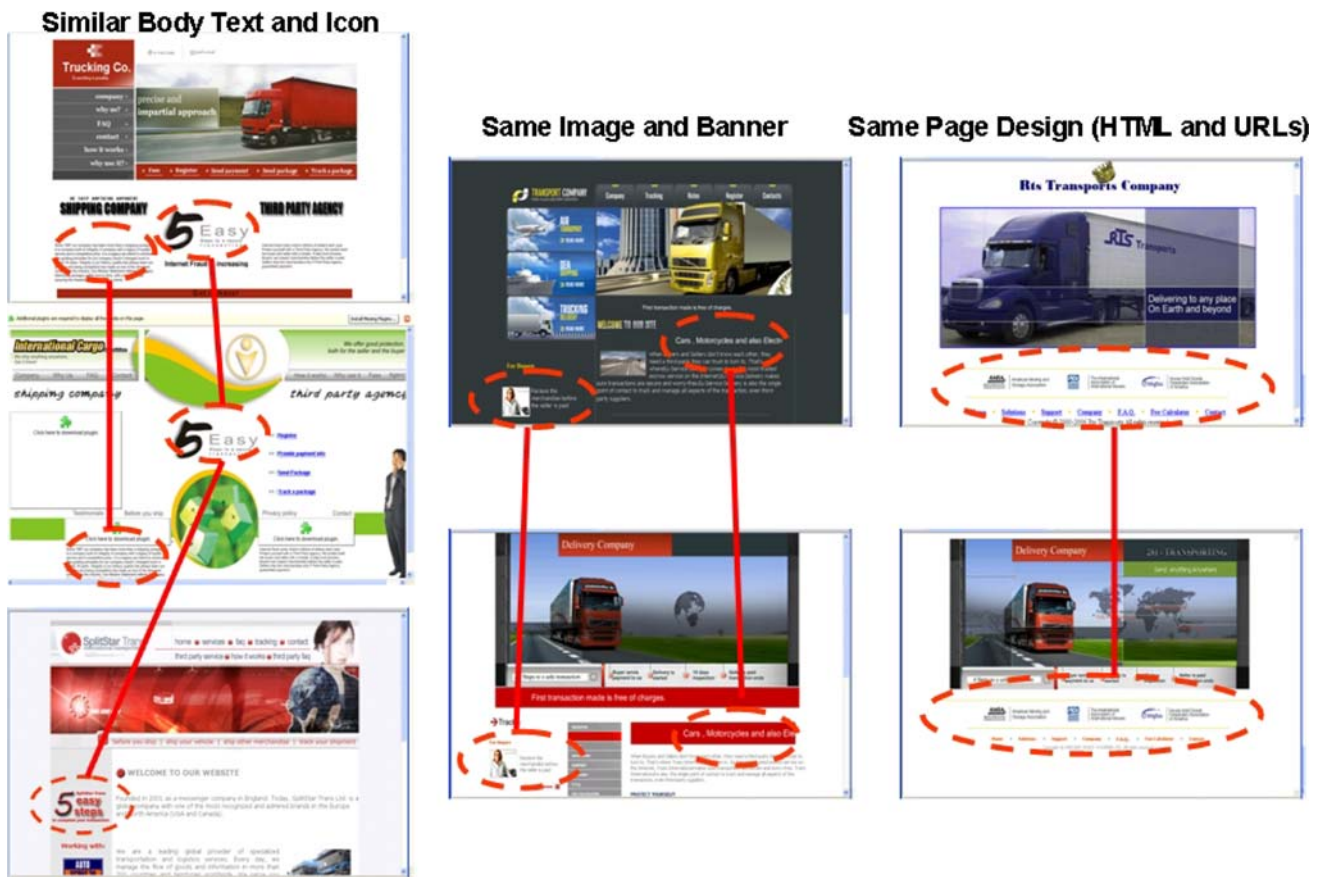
Similar Body Text and Icon

Trucking Co.

company
why us?
FAQ
contact
how it works
why use it?

precise and impartial approach

SHIPPING COMPANY

THIRD PARTY AGENCY

5 Easy

Internet Fraud Increasing

International Cargo

shipping company

third party agency

Click here to download plugin

5 Easy

Register

Provide payment info

Send Package

Track a package

Testimonials

Before you ship

Privacy policy

Contact

SplitStar Trans

home • services • faq • tracking • contact

third party service • how it works • third party faq

WELCOME TO OUR WEBSITE

5 easy steps

Working with:

Same Image and Banner

TRANSPORT COMPANY

Company

Tracking

Rates

Register

Contacts

AIR

SEA

TRUCKING

First transaction made is free of charges.

WELCOME TO OUR SITE

Cars , Motorcycles and also Electr

Delivery Company

First transaction made is free of charges.

Cars , Motorcycles and also Ele

Same Page Design (HTML and URLs)

Rts Transports Company

RTS Transports

Delivering to any place On Earth and beyond

Solutions

Support

Company

F.A.Q.

Fee Calculator

Contact

Delivery Company

Z61 - TRANSPORTING